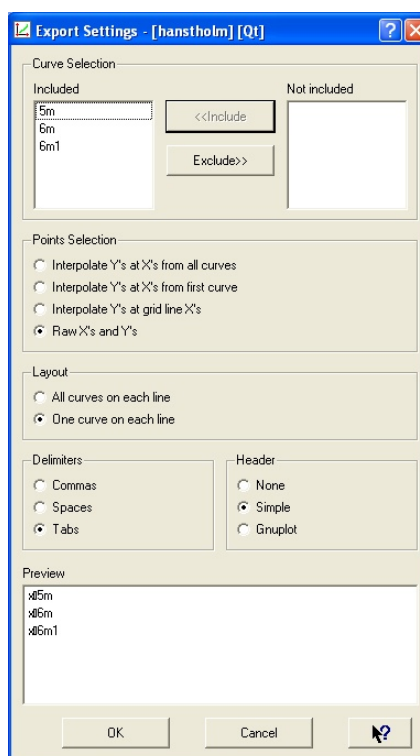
Export Settings - [hanstholm] [Qt]

Curve Selection

Included

5m
6m
6m1

<<Include

Exclude>>

Not included

Points Selection

Interpolate Y's at X's from all curves

Interpolate Y's at X's from first curve

Interpolate Y's at grid line X's

Raw X's and Y's

Layout

All curves on each line

One curve on each line

Delimiters

Commas

Spaces

Tabs

Header

None

Simple

Gnuplot

Preview

x5m
x6m
x6m1

OK

Cancel